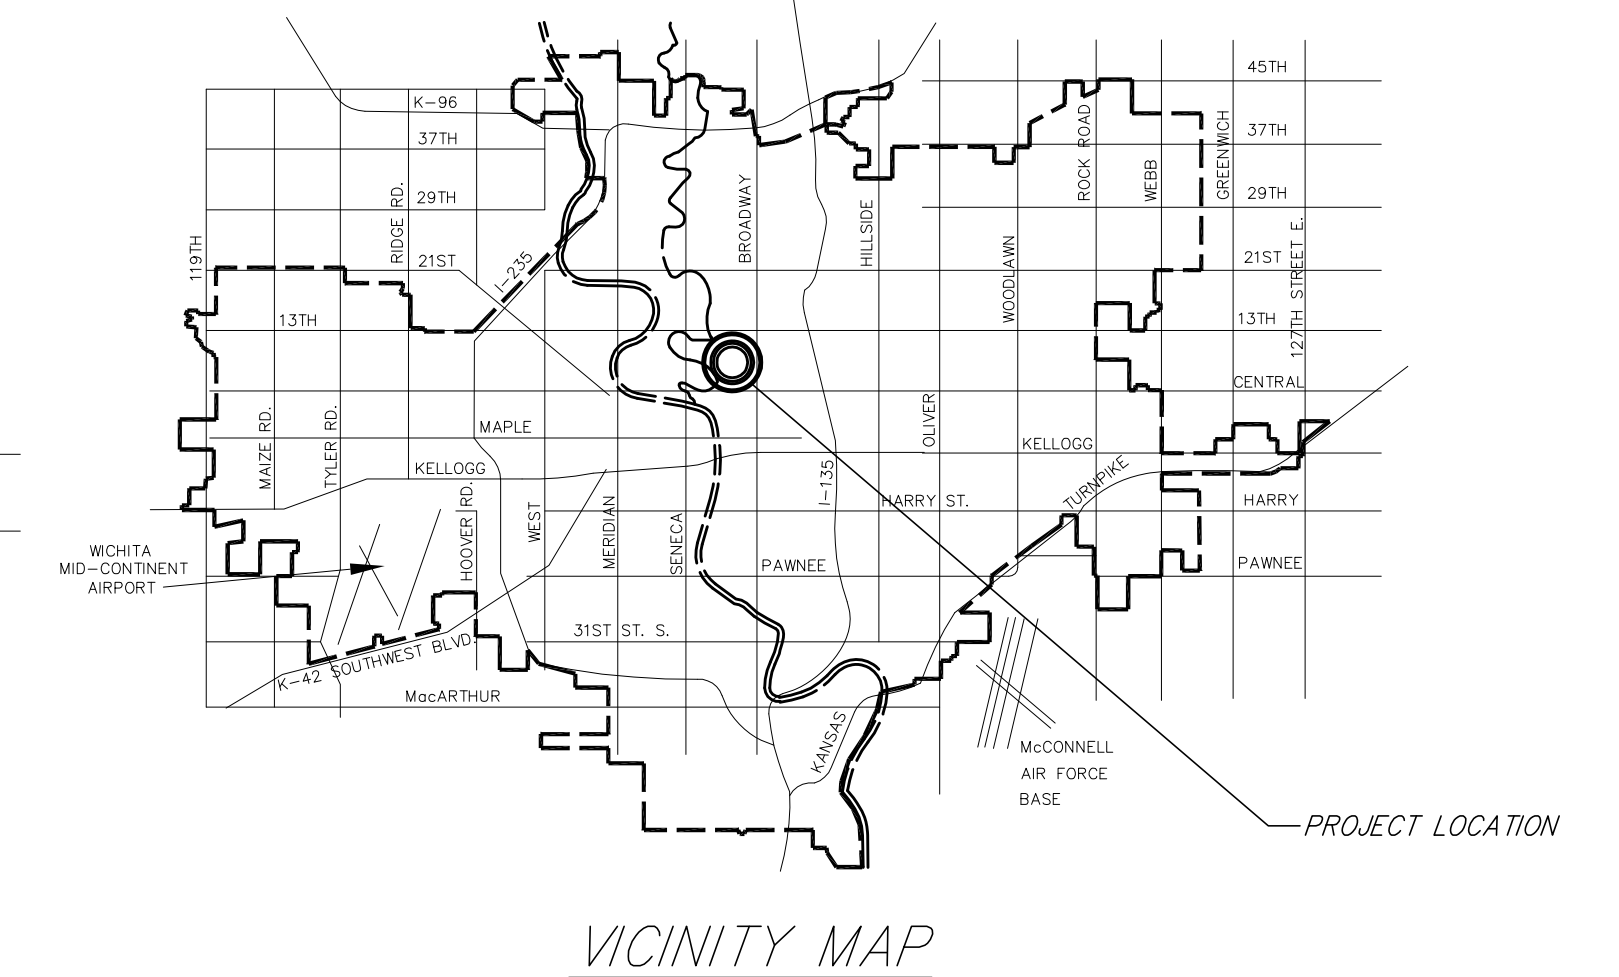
45TH
K-96
37TH
37TH
RIDGE RD.
29TH
BROADWAY
ROCK ROAD
WEBB
GREENWICH
29TH
119TH
21ST
I-235
HILLSIDE
WOODLAWN
21ST
127TH STREET E.
13TH
13TH
CENTRAL
MAPLE
MAIZE RD.
TYLER RD.
OLIVER
KELLOGG
KELLOGG
HOOVER RD.
WEST
MERIDIAN
SENECA
I-135
HARRY ST.
TURNPIKE
HARRY
WICHITA MID-CONTINENT AIRPORT
PAWNEE
PAWNEE
31ST ST. S.
K-42 SOUTHWEST BLVD.
MacARTHUR
KANSAS
McCONNELL AIR FORCE BASE
PROJECT LOCATION
VICINITY MAP